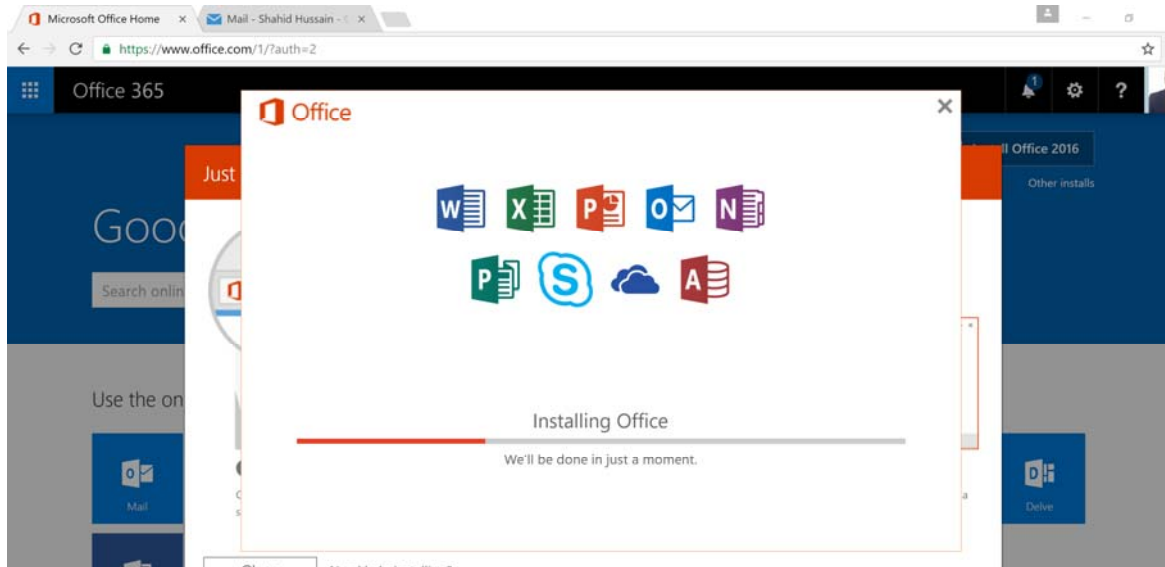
Microsoft Office Home ×
Mail - Shahid Hussain - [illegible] ×
https://www.office.com/1/?auth=2

Office 365
1
?

Office
×

Just

ll Office 2016
Other installs

Gooc

Search onlin

Use the on

Installing Office
We'll be done in just a moment.

Mail

Delve

Clos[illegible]
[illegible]